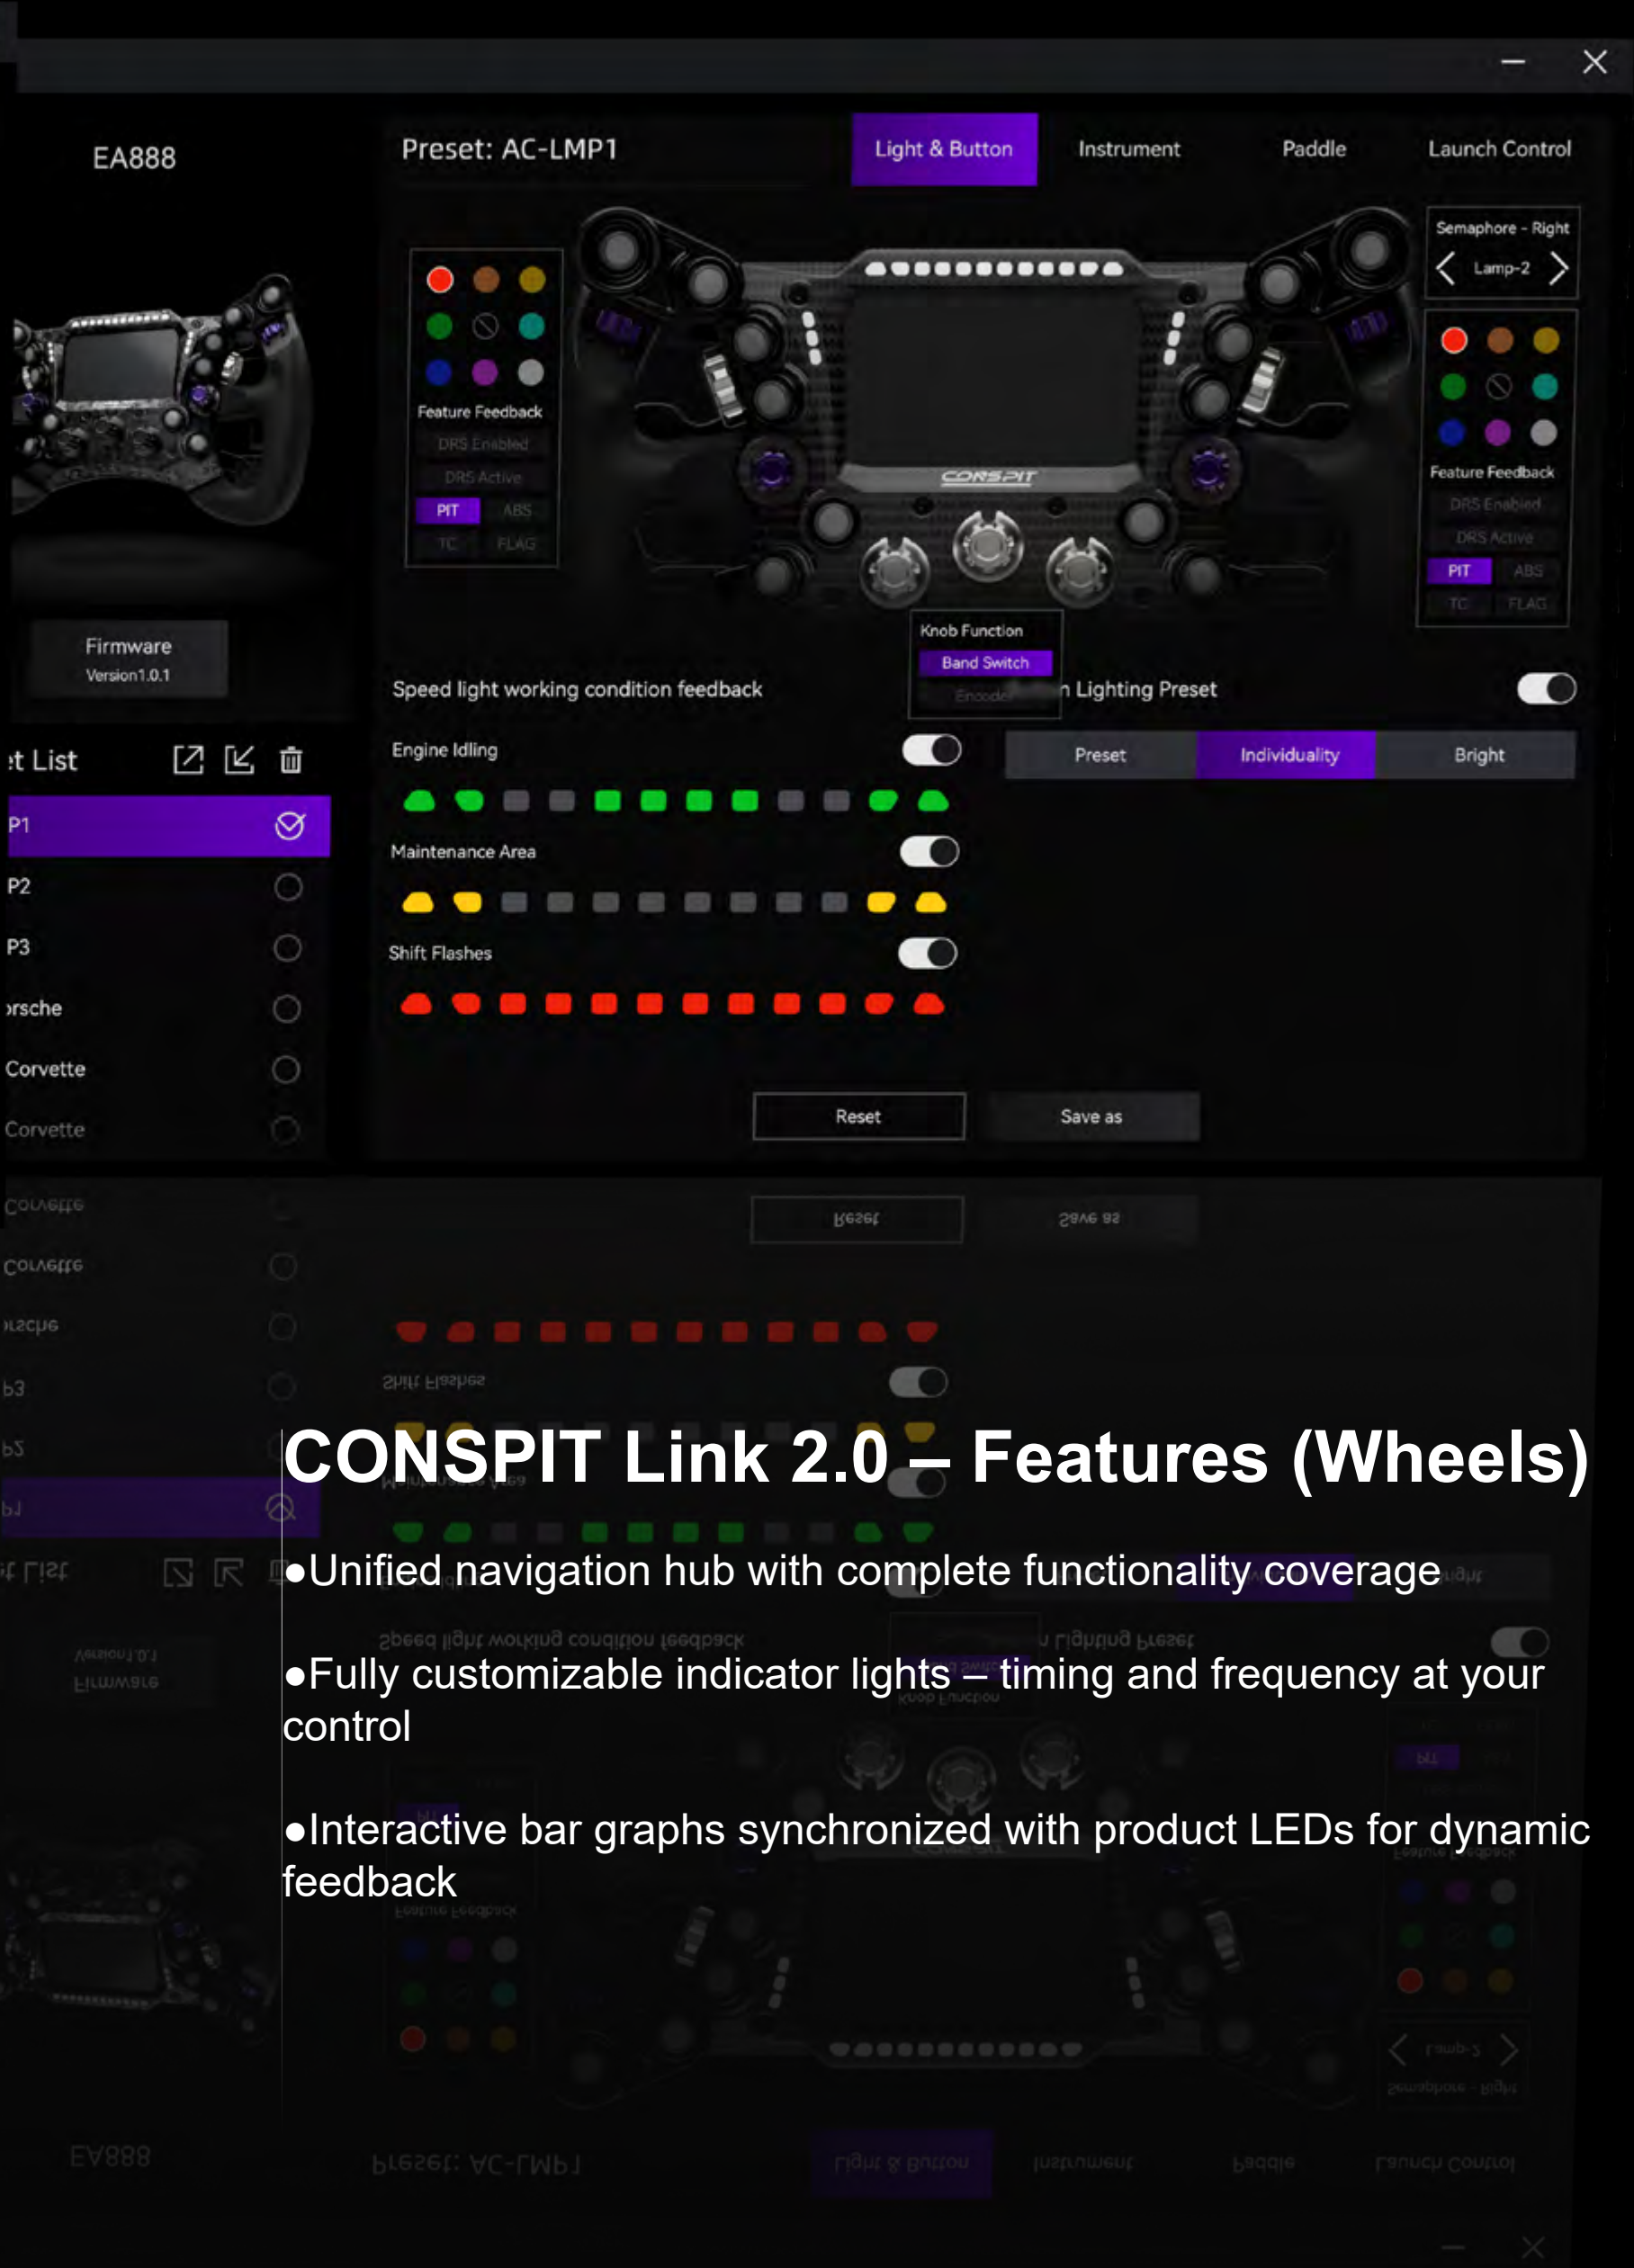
EA888

Preset: AC-LMP1

Light & Button

Instrument

Paddle

Launch Control

Semaphore - Right

Lamp-2

Feature Feedback

DRS Enabled

DRS Active

PIT

ABS

TC

FLAG

Feature Feedback

DRS Enabled

DRS Active

PIT

ABS

TC

FLAG

Knob Function

Band Switch

Encoder

Firmware

Version1.0.1

Speed light working condition feedback

n Lighting Preset

Engine Idling

Preset

Individuality

Bright

t List

P1

P2

P3

rsche

Corvette

Corvette

Maintenance Area

Shift Flashes

Reset

Save as

CONSPIT Link 2.0 – Features (Wheels)

●Unified navigation hub with complete functionality coverage

●Fully customizable indicator lights – timing and frequency at your control

●Interactive bar graphs synchronized with product LEDs for dynamic feedback